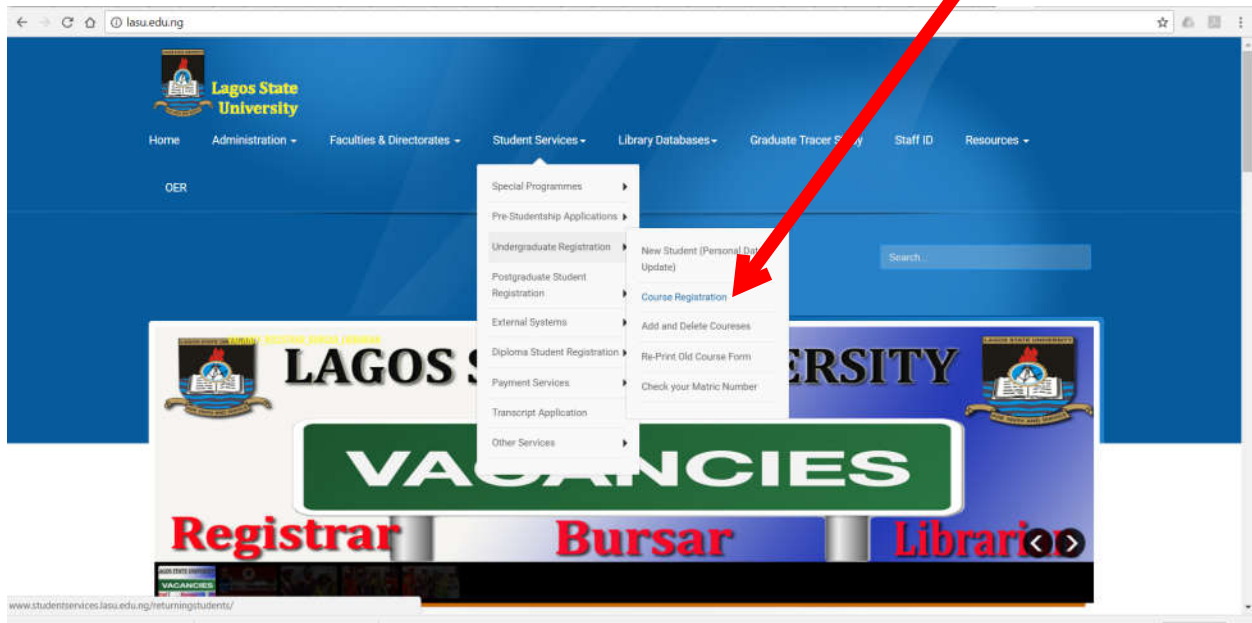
lasu.edu.ng

Lagos State University

Home Administration Faculties & Directorates Student Services Library Databases Graduate Tracer S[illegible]y Staff ID Resources

OER

Special Programmes
Pre-Studentship Applications
Undergraduate Registration
Postgraduate Student Registration
External Systems
Diploma Student Registration
Payment Services
Transcript Application
Other Services

New Student (Personal Dat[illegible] Update)
Course Registration
Add and Delete Coureses
Re-Print Old Course Form
Check your Matric Number

Search...

LAGOS S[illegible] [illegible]ERSITY

VA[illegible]CIES

Registrar Bursar Librari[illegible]

VACANCIES

www.studentservices.lasu.edu.ng/returningstudents/